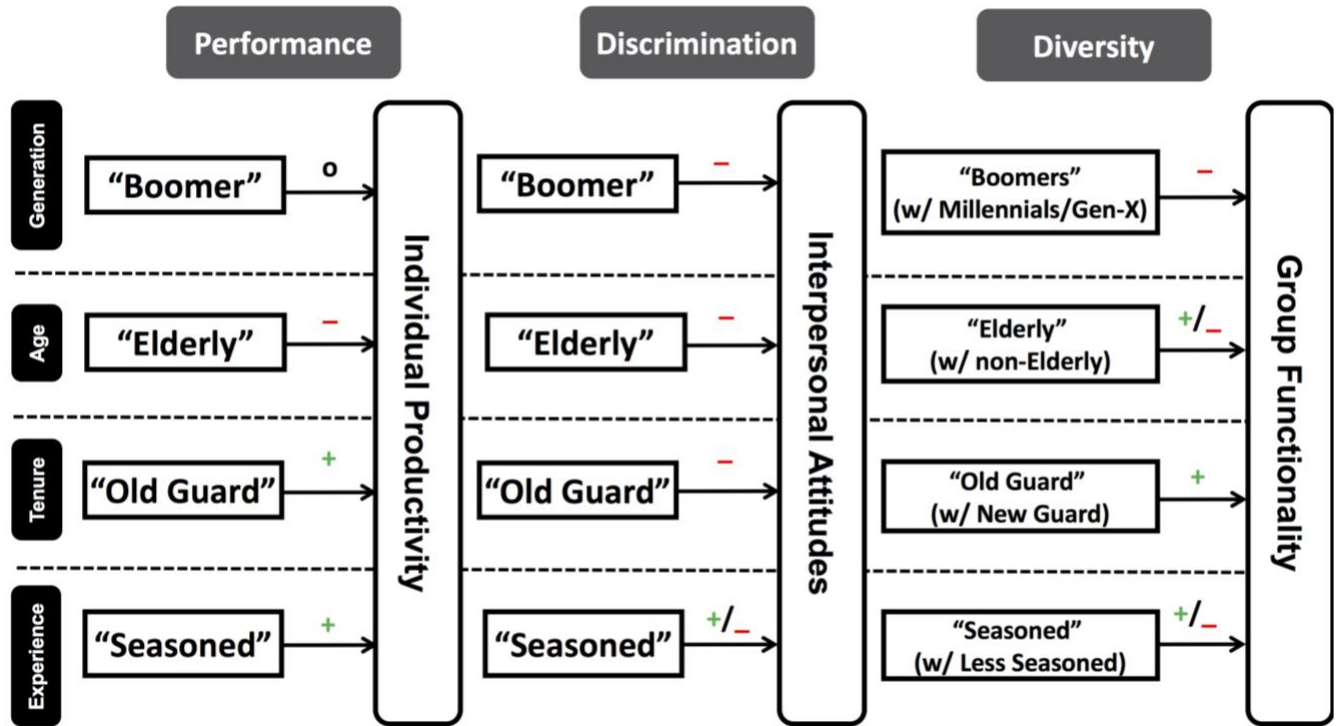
Performance

Discrimination

Diversity

Generation

"Boomer"

o

"Boomer"

–

"Boomers" (w/ Millennials/Gen-X)

–

Age

"Elderly"

–

"Elderly"

–

"Elderly" (w/ non-Elderly)

+/–

Tenure

"Old Guard"

+

"Old Guard"

–

"Old Guard" (w/ New Guard)

+

Experience

"Seasoned"

+

"Seasoned"

+/–

"Seasoned" (w/ Less Seasoned)

+/–

Individual Productivity

Interpersonal Attitudes

Group Functionality